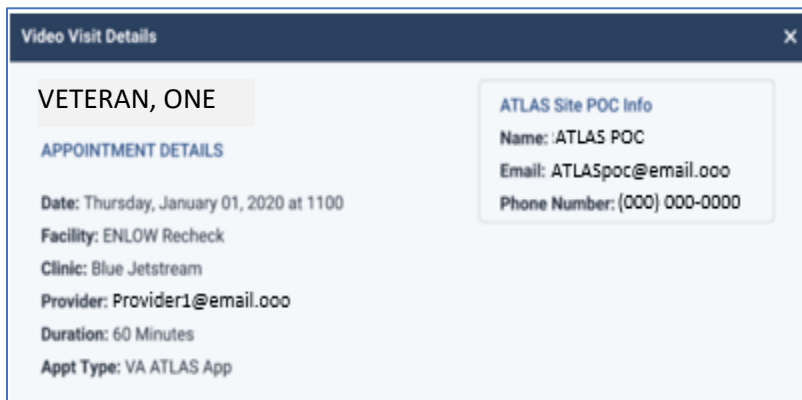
Video Visit Details

×

VETERAN, ONE

APPOINTMENT DETAILS

Date: Thursday, January 01, 2020 at 1100

Facility: ENLOW Recheck

Clinic: Blue Jetstream

Provider: Provider1@email.ooo

Duration: 60 Minutes

Appt Type: VA ATLAS App

ATLAS Site POC Info

Name: ATLAS POC

Email: ATLASpoc@email.ooo

Phone Number: (000) 000-0000